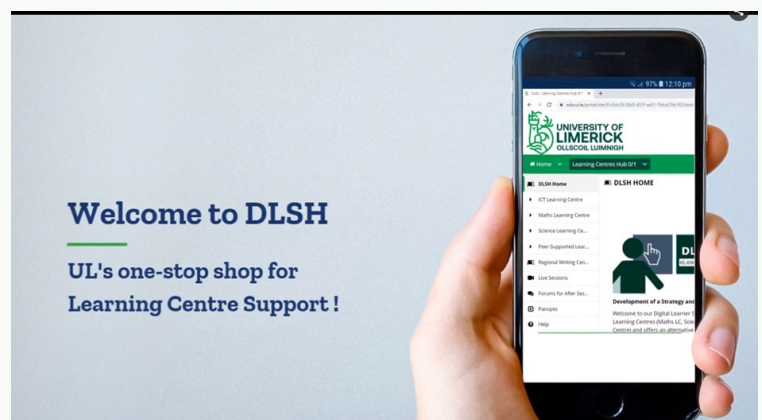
Welcome to DLSH

UL's one-stop shop for Learning Centre Support !

97% 12:10 pm

UL - Learning Centres Hub

UNIVERSITY OF LIMERICK
OLLSCOIL LUIMNIGH

Home

Learning Centres Hub 0/1

DLSH Home

ICT Learning Centre

Maths Learning Centre

Science Learning Ce...

Peer-Supported Lear...

Regional Writing Cen...

Live Sessions

Forums for After Ses...

Panopto

Help

DLSH HOME

DL

Development of a Strategy and

Welcome to our Digital Learner S Learning Centres (Maths LC, Scie Centre) and offers an alternative